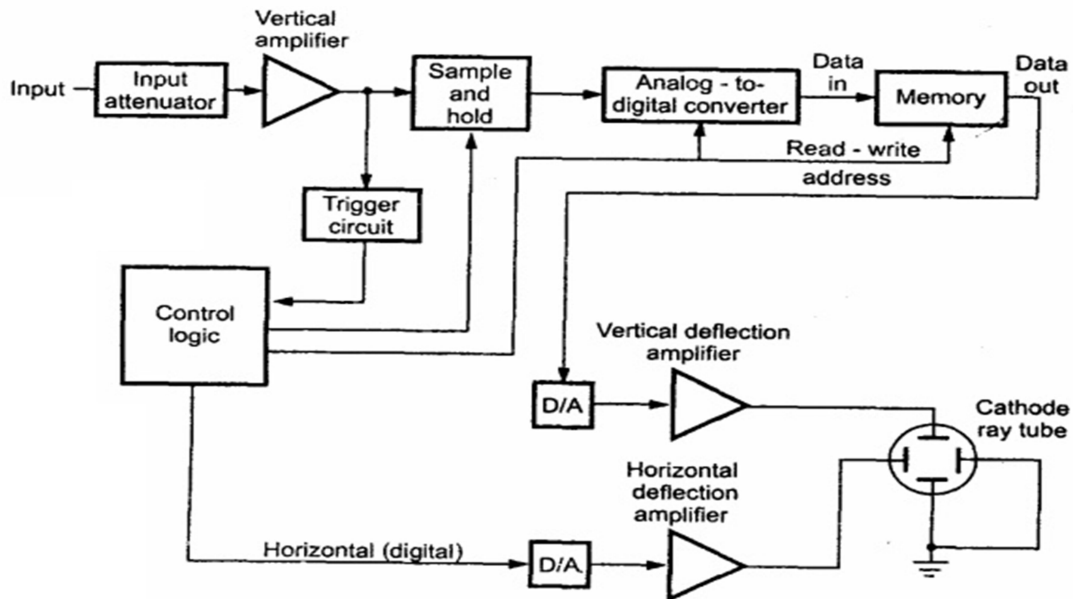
Vertical amplifier

Input

Input attenuator

Sample and hold

Analog - to-digital converter

Data in

Memory

Data out

Read - write

address

Trigger circuit

Control logic

Vertical deflection amplifier

D/A

Cathode ray tube

Horizontal deflection amplifier

Horizontal (digital)

D/A